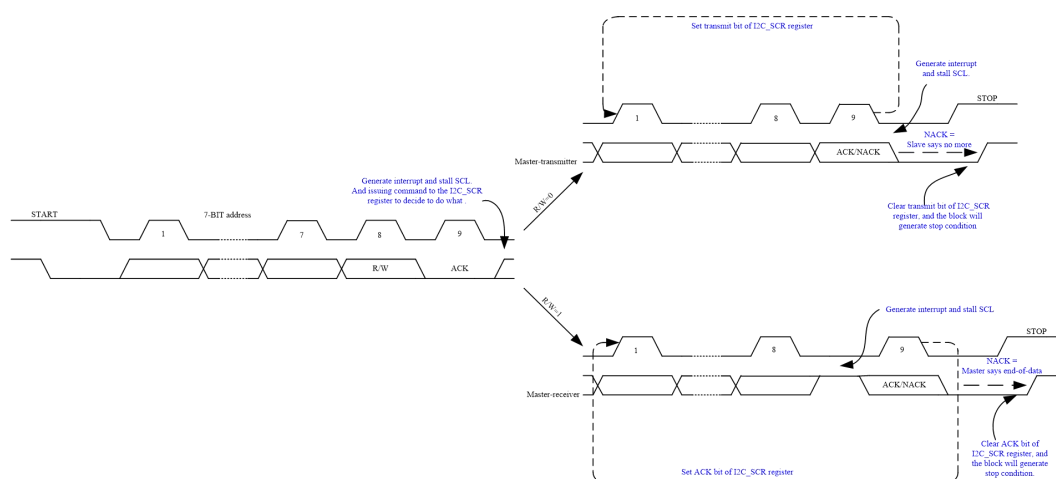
Set transmit bit of I2C_SCR register

Generate interrupt and stall SCL.

STOP

1

8

9

NACK = Slave says no more

Master-transmitter

ACK/NACK

Generate interrupt and stall SCL. And issuing command to the I2C_SCR register to decide to do what .

R/W=0

Clear transmit bit of I2C_SCR register, and the block will generate stop condition

START

7-BIT address

1

7

8

9

R/W

ACK

R/W=1

Generate interrupt and stall SCL

STOP

1

8

9

NACK = Master says end-of-data

Master-receiver

ACK/NACK

Clear ACK bit of I2C_SCR register, and the block will generate stop condition.

Set ACK bit of I2C_SCR register